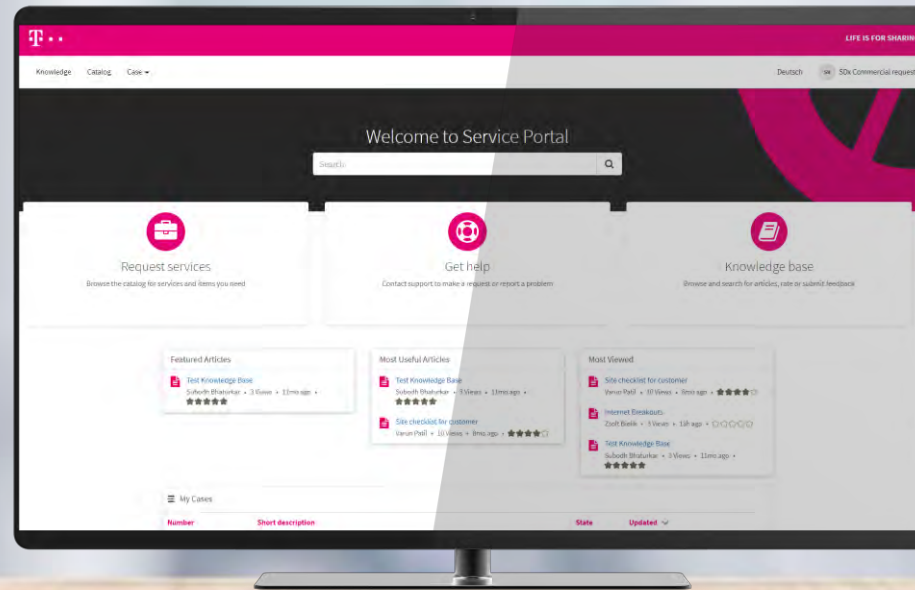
T · ·

LIFE IS FOR SHARIN

Knowledge Catalog Case

Deutsch SR SDx Commercial request

Welcome to Service Portal

Search

Request services

Browse the catalog for services and items you need

Get help

Contact support to make a request or report a problem

Knowledge base

Browse and search for articles, rate or submit feedback

Featured Articles

Test Knowledge Base
Subodh Bhaturkar • 3 Views • 11mo ago •

Most Useful Articles

Test Knowledge Base
Subodh Bhaturkar • 3 Views • 11mo ago •

Site checklist for customer
Varun Patil • 10 Views • 8mo ago •

Most Viewed

Site checklist for customer
Varun Patil • 10 Views • 8mo ago •

Internet Breakouts
Zsolt Bielik • 5 Views • 1yr ago •

Test Knowledge Base
Subodh Bhaturkar • 3 Views • 11mo ago •

My Cases

| Number | Short description | State | Updated |
|---|---|---|---|